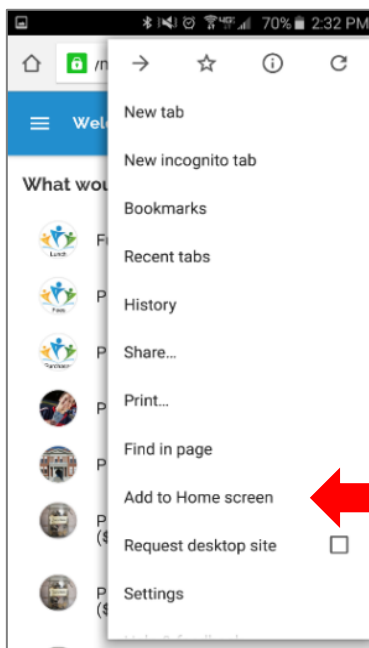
70% 2:32 PM

/n

Welc

What wou

Fu

P

P

P

P

P
($

P
($

New tab

New incognito tab

Bookmarks

Recent tabs

History

Share...

Print...

Find in page

Add to Home screen

Request desktop site

Settings